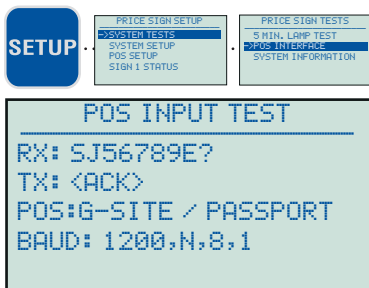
SETUP

PRICE SIGN SETUP
–>SYSTEM TESTS
SYSTEM SETUP
POS SETUP
SIGN 1 STATUS

PRICE SIGN TESTS
5 MIN. LAMP TEST
–>POS INTERFACE
SYSTEM INFORMATION

POS INPUT TEST
RX: SJ56789E?
TX: <ACK>
POS:G-SITE / PASSPORT
BAUD: 1200,N,8,1